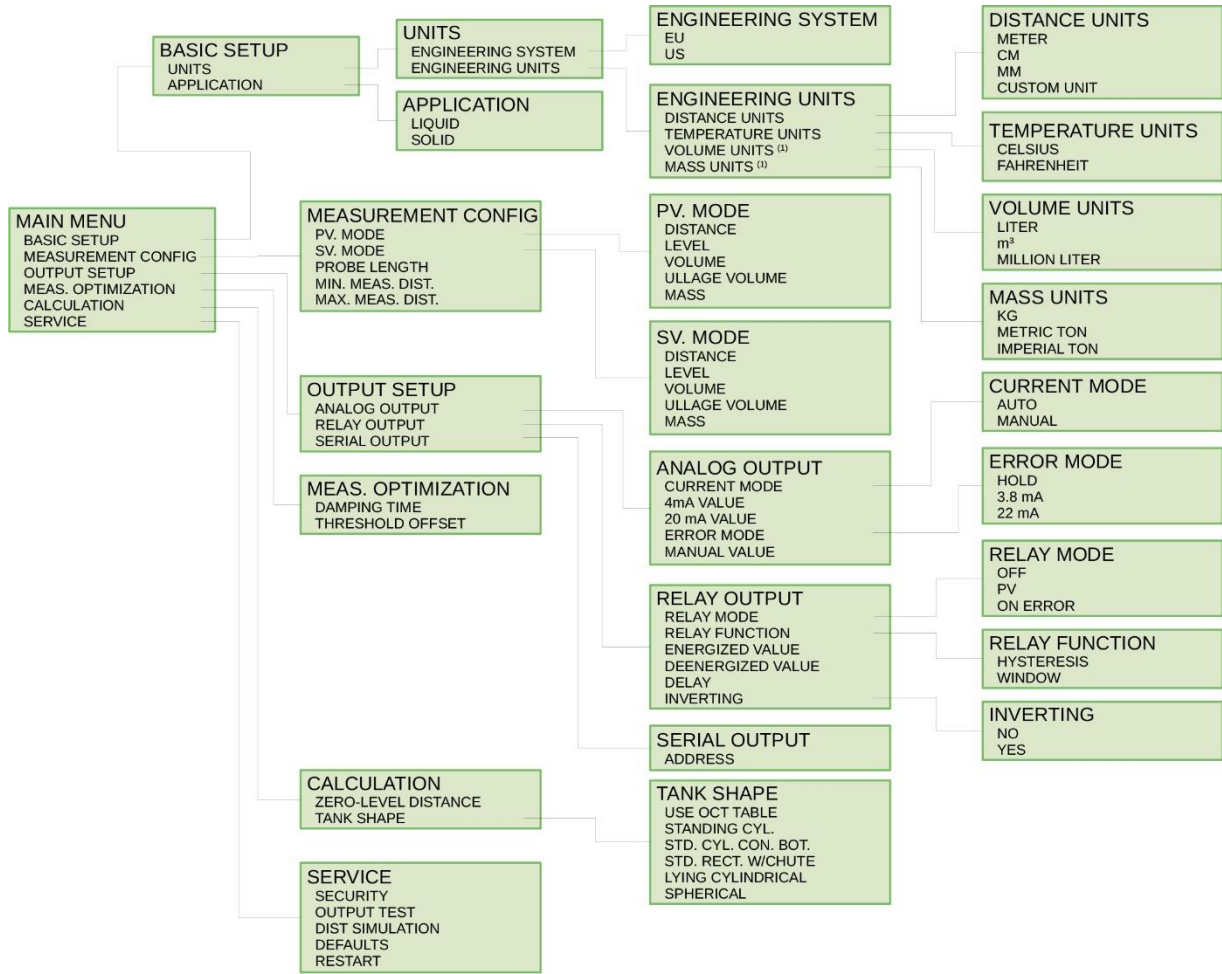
BASIC SETUP
UNITS
APPLICATION

UNITS
ENGINEERING SYSTEM
ENGINEERING UNITS

APPLICATION
LIQUID
SOLID

ENGINEERING SYSTEM
EU
US

ENGINEERING UNITS
DISTANCE UNITS
TEMPERATURE UNITS
VOLUME UNITS $^{(1)}$
MASS UNITS $^{(1)}$

DISTANCE UNITS
METER
CM
MM
CUSTOM UNIT

TEMPERATURE UNITS
CELSIUS
FAHRENHEIT

VOLUME UNITS
LITER
$m^3$
MILLION LITER

MASS UNITS
KG
METRIC TON
IMPERIAL TON

MAIN MENU
BASIC SETUP
MEASUREMENT CONFIG
OUTPUT SETUP
MEAS. OPTIMIZATION
CALCULATION
SERVICE

MEASUREMENT CONFIG
PV. MODE
SV. MODE
PROBE LENGTH
MIN. MEAS. DIST.
MAX. MEAS. DIST.

PV. MODE
DISTANCE
LEVEL
VOLUME
ULLAGE VOLUME
MASS

SV. MODE
DISTANCE
LEVEL
VOLUME
ULLAGE VOLUME
MASS

OUTPUT SETUP
ANALOG OUTPUT
RELAY OUTPUT
SERIAL OUTPUT

CURRENT MODE
AUTO
MANUAL

ANALOG OUTPUT
CURRENT MODE
4mA VALUE
20 mA VALUE
ERROR MODE
MANUAL VALUE

ERROR MODE
HOLD
3.8 mA
22 mA

MEAS. OPTIMIZATION
DAMPING TIME
THRESHOLD OFFSET

RELAY MODE
OFF
PV
ON ERROR

RELAY OUTPUT
RELAY MODE
RELAY FUNCTION
ENERGIZED VALUE
DEENERGIZED VALUE
DELAY
INVERTING

RELAY FUNCTION
HYSTERESIS
WINDOW

INVERTING
NO
YES

SERIAL OUTPUT
ADDRESS

CALCULATION
ZERO-LEVEL DISTANCE
TANK SHAPE

TANK SHAPE
USE OCT TABLE
STANDING CYL.
STD. CYL. CON. BOT.
STD. RECT. W/CHUTE
LYING CYLINDRICAL
SPHERICAL

SERVICE
SECURITY
OUTPUT TEST
DIST SIMULATION
DEFAULTS
RESTART